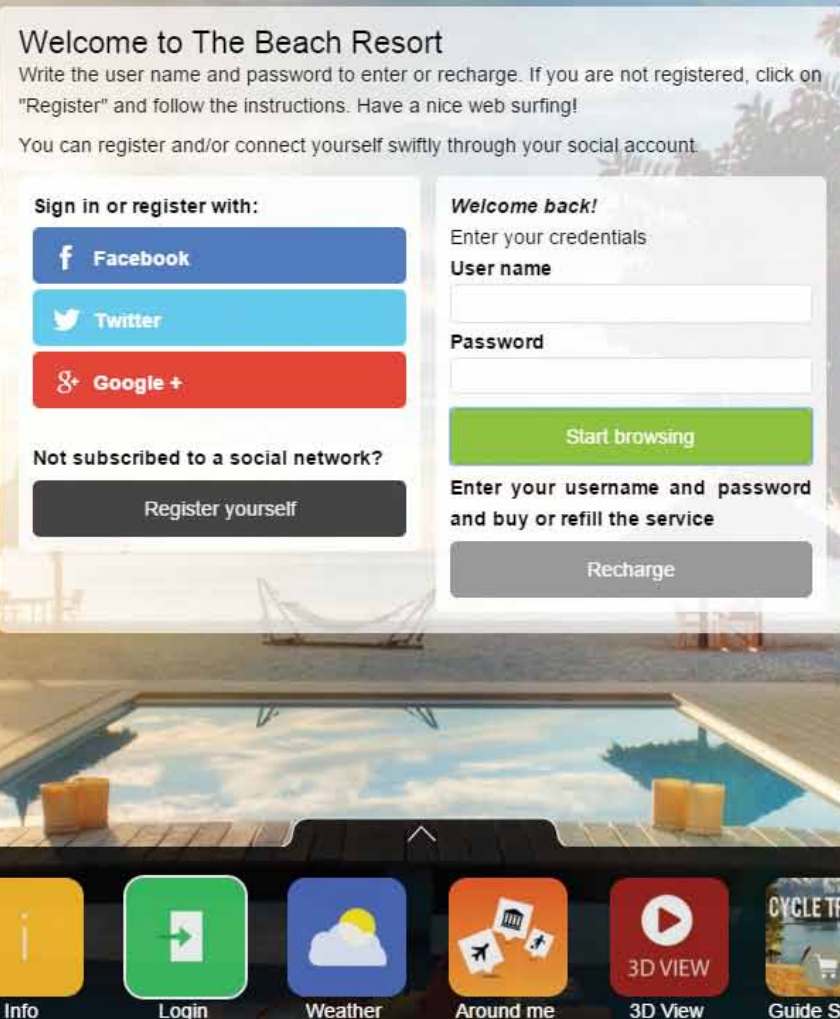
Welcome to The Beach Resort

Write the user name and password to enter or recharge. If you are not registered, click on "Register" and follow the instructions. Have a nice web surfing!

You can register and/or connect yourself swiftly through your social account.

Sign in or register with:

Facebook

Twitter

Google +

Not subscribed to a social network?

Register yourself

Welcome back!

Enter your credentials

User name

Password

Start browsing

Enter your username and password and buy or refill the service

Recharge

Info

Login

Weather

Around me

3D VIEW

3D View

CYCLE T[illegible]

Guide S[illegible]